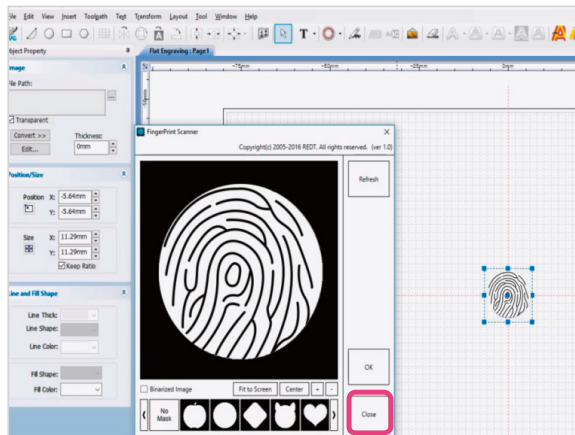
ile Edit View Insert Toolpath Text Transform Layout Tool Window Help

bject Property

mage

ile Path:

Transparent

Convert >>

Edit...

Thickness:

0mm

Position/Size

Position X: -5.64mm

Y: -5.64mm

Size X: 11.29mm

Y: 11.29mm

Keep Ratio

Line and Fill Shape

Line Thick:

Line Shape:

Line Color:

Fill Shape:

Fill Color:

Flat Engraving : Page1

-75mm

-50mm

-25mm

0mm

FingerPrint Scanner

Copyright(c) 2005-2016 REDT. All rights reserved. (ver 1.0)

Refresh

OK

Close

Binarized Image

Fit to Screen

Center

+

-

No Mask